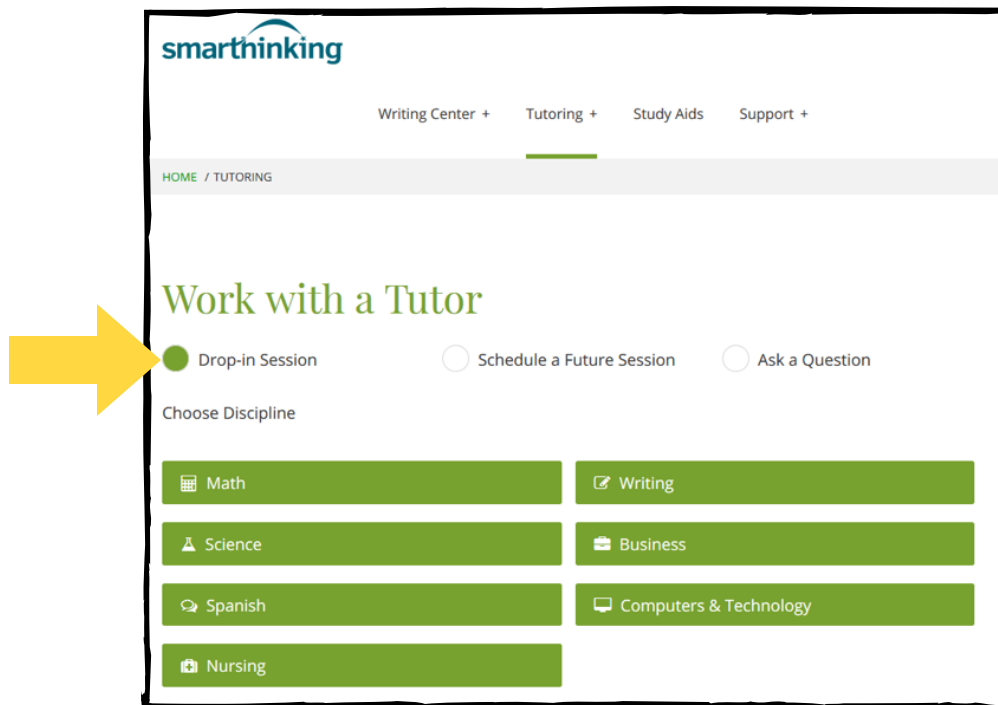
smarthinking

Writing Center + Tutoring + Study Aids Support +

HOME / TUTORING

Work with a Tutor

Drop-in Session Schedule a Future Session Ask a Question

Choose Discipline

Math

Writing

Science

Business

Spanish

Computers & Technology

Nursing